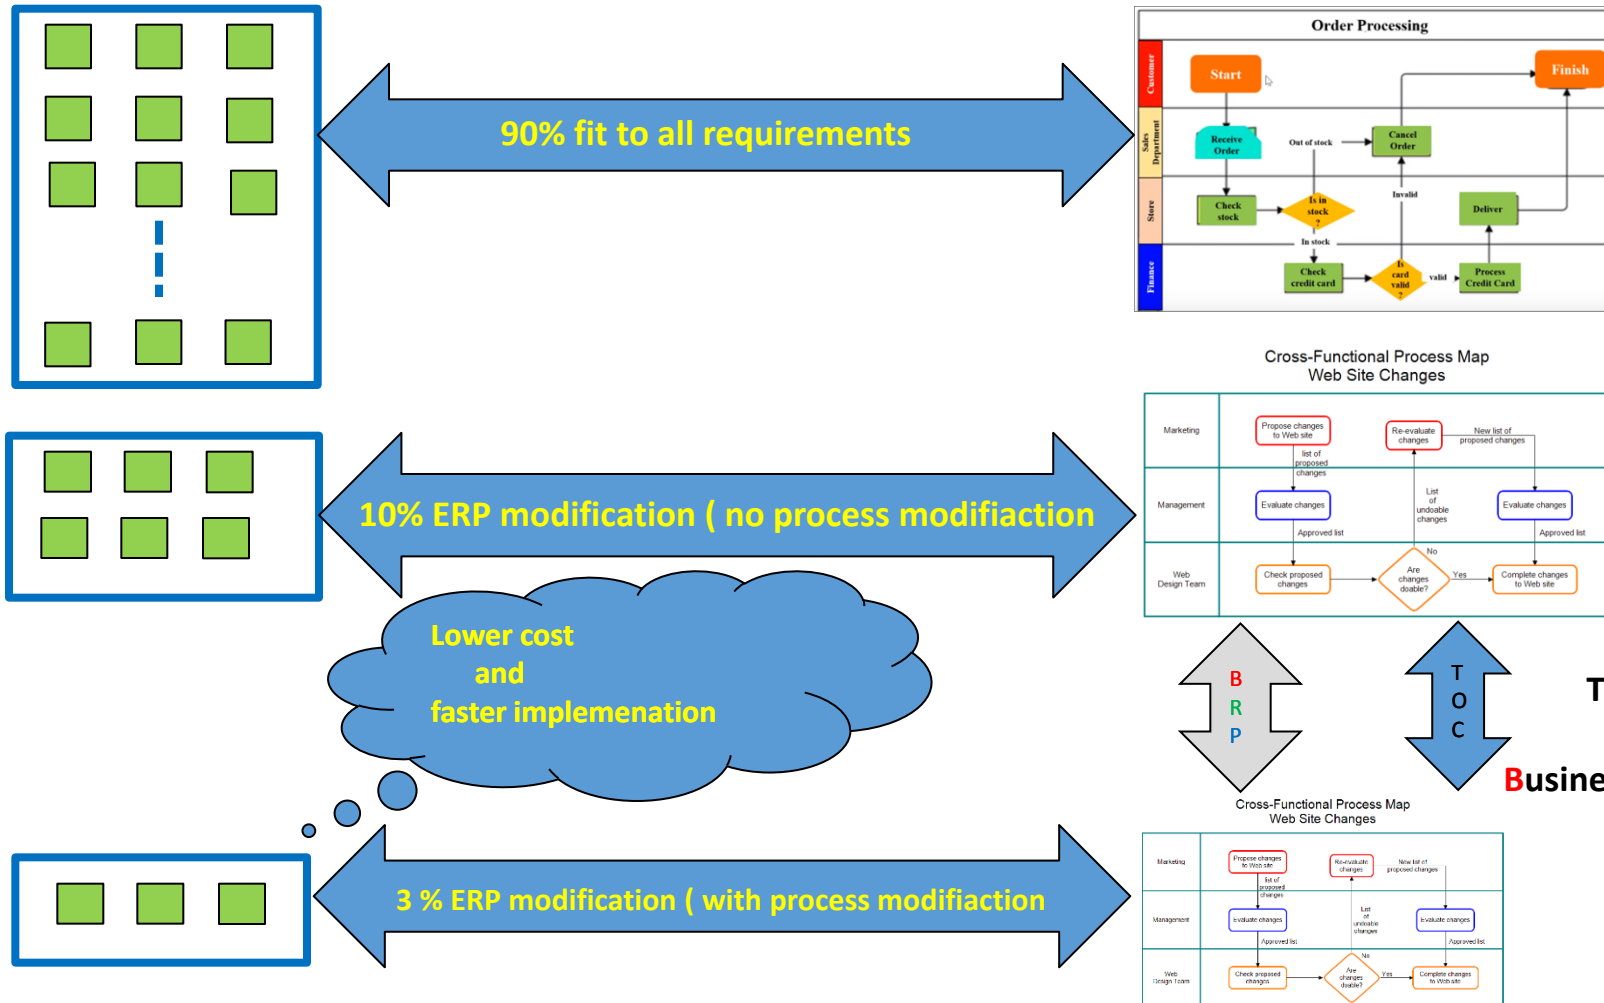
90% fit to all requirements

Order Processing

Customer
Sales Department
Store
Finance

Start
Finish
Receive Order
Out of stock
Cancel Order
Invalid
Check stock
Is in stock ?
Deliver
In stock
Check credit card
Is card valid ?
valid
Process Credit Card

Cross-Functional Process Map
Web Site Changes

Marketing
Management
Web Design Team

Propose changes to Web site
list of proposed changes
Re-evaluate changes
New list of proposed changes
Evaluate changes
List of undoable changes
Evaluate changes
Approved list
Approved list
No
Check proposed changes
Are changes doable?
Yes
Complete changes to Web site

10% ERP modification ( no process modifiaction

Lower cost
and
faster implemenation

B
R
P

T
O
C

T

Busine

Cross-Functional Process Map
Web Site Changes

Marketing
Management
Web Design Team

Propose changes to Web site
list of proposed changes
Re-evaluate changes
New list of proposed changes
Evaluate changes
List of undoable changes
Evaluate changes
Approved list
Approved list
No
Check proposed changes
Are changes doable?
Yes
Complete changes to Web site

3 % ERP modification ( with process modifiaction